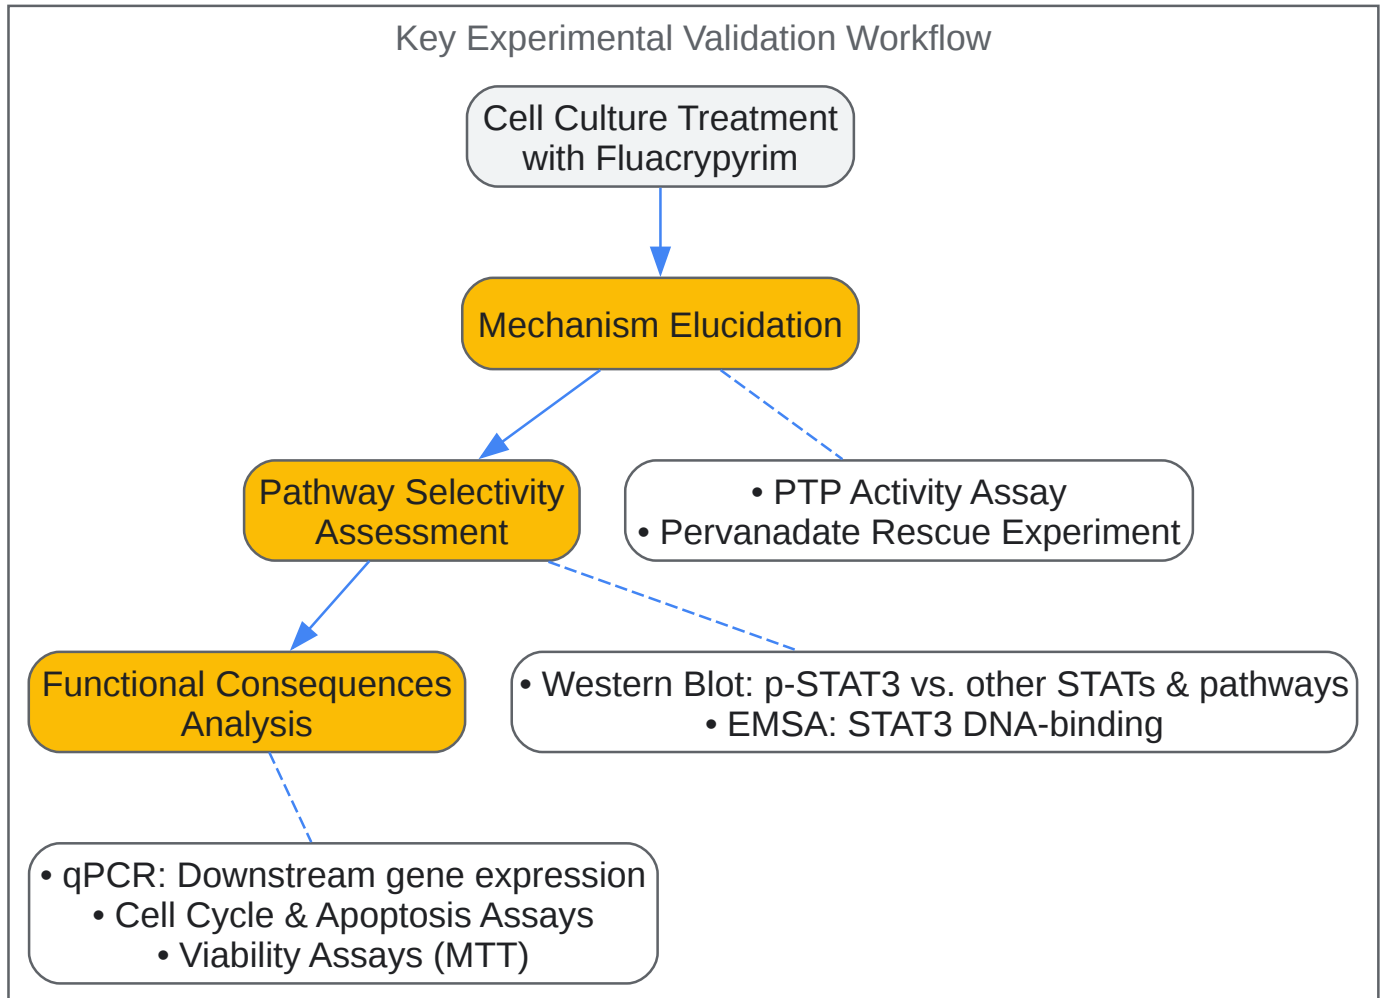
Key Experimental Validation Workflow

Cell Culture Treatment with Fluacrypyrim

Mechanism Elucidation

Pathway Selectivity Assessment

• PTP Activity Assay
• Pervanadate Rescue Experiment

Functional Consequences Analysis

• Western Blot: p-STAT3 vs. other STATs & pathways
• EMSA: STAT3 DNA-binding

• qPCR: Downstream gene expression
• Cell Cycle & Apoptosis Assays
• Viability Assays (MTT)